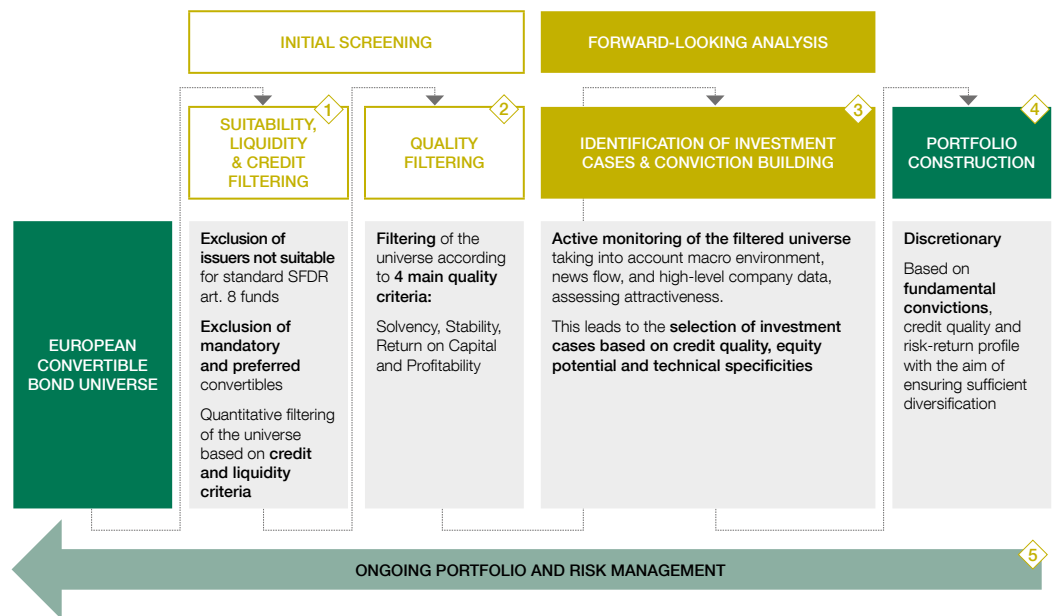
INITIAL SCREENING

FORWARD-LOOKING ANALYSIS

1
SUITABILITY, LIQUIDITY & CREDIT FILTERING

2
QUALITY FILTERING

3
IDENTIFICATION OF INVESTMENT CASES & CONVICTION BUILDING

4
PORTFOLIO CONSTRUCTION

EUROPEAN CONVERTIBLE BOND UNIVERSE

Exclusion of issuers not suitable for standard SFDR art. 8 funds

Exclusion of mandatory and preferred convertibles

Quantitative filtering of the universe based on credit and liquidity criteria

Filtering of the universe according to 4 main quality criteria:

Solvency, Stability, Return on Capital and Profitability

Active monitoring of the filtered universe taking into account macro environment, news flow, and high-level company data, assessing attractiveness.

This leads to the selection of investment cases based on credit quality, equity potential and technical specificities

Discretionary

Based on fundamental convictions, credit quality and risk-return profile with the aim of ensuring sufficient diversification

5
ONGOING PORTFOLIO AND RISK MANAGEMENT